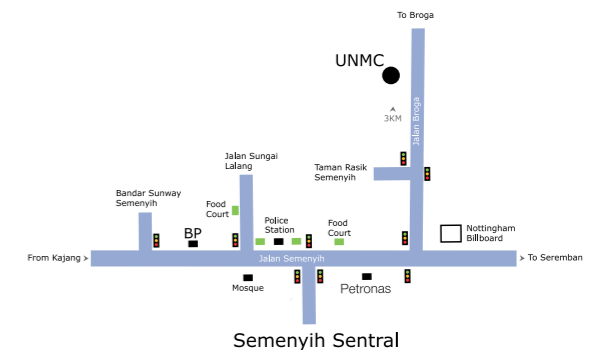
To Broga

UNMC

3KM

Jalan Broga

Jalan Sungai Lalang

Taman Rasik Semenyih

Bandar Sunway Semenyih

Food Court

BP

Police Station

Food Court

Nottingham Billboard

From Kajang

Jalan Semenyih

To Seremban

Mosque

Petronas

Semenyih Sentral